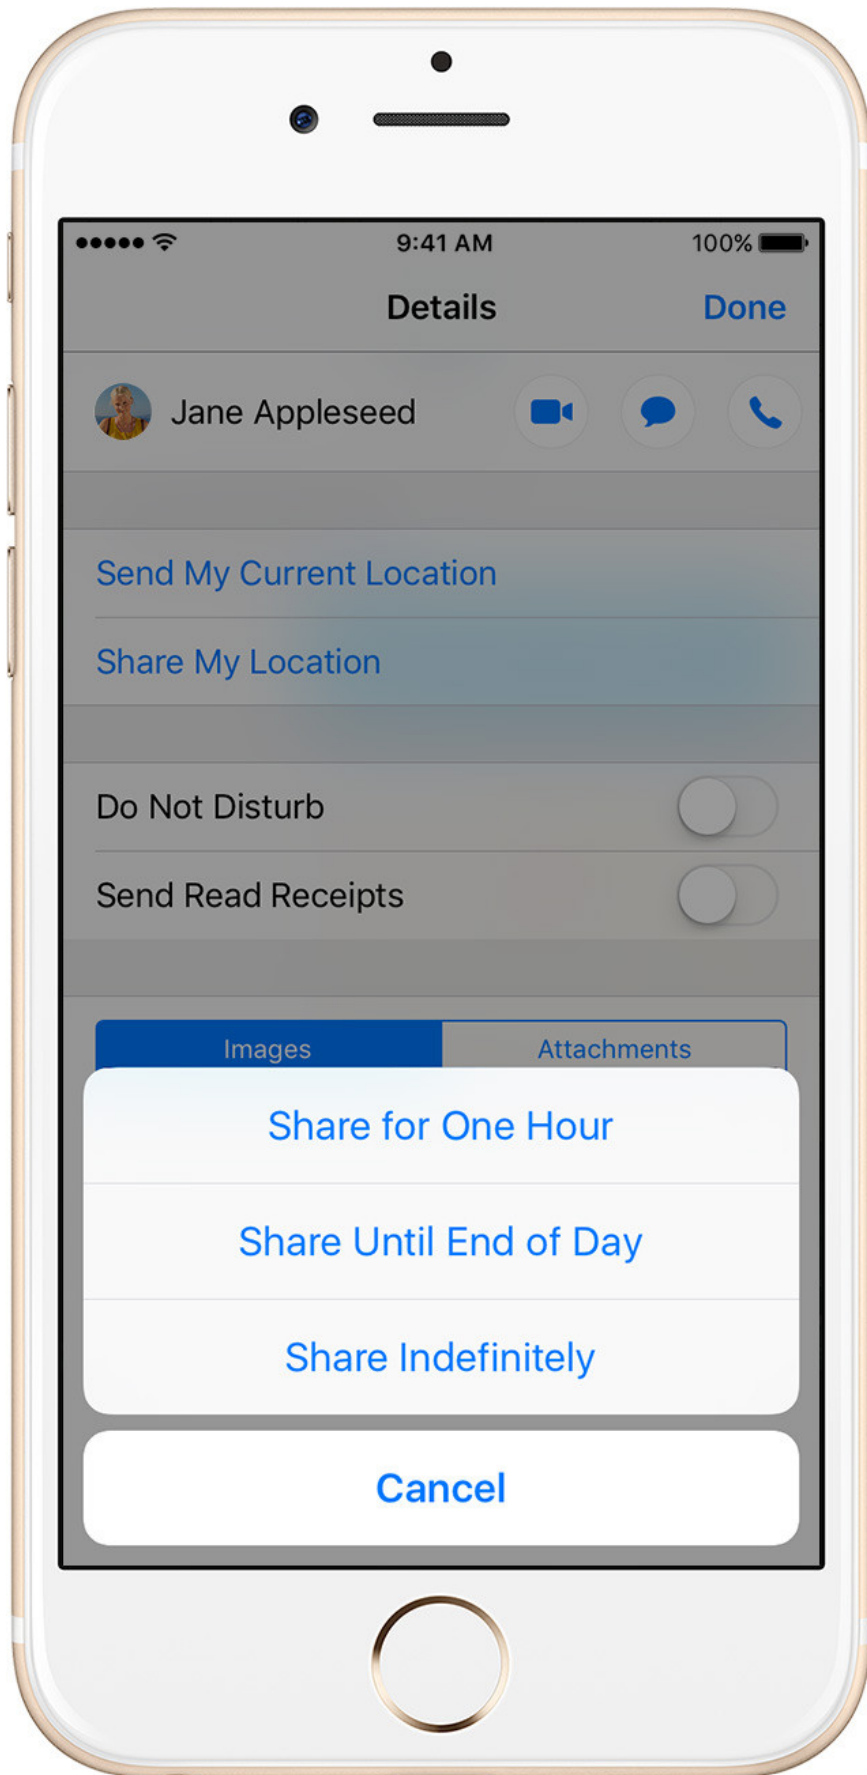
●●●●● 9:41 AM 100%

Details Done

Jane Appleseed

Send My Current Location

Share My Location

Do Not Disturb

Send Read Receipts

Images Attachments

Share for One Hour

Share Until End of Day

Share Indefinitely

Cancel